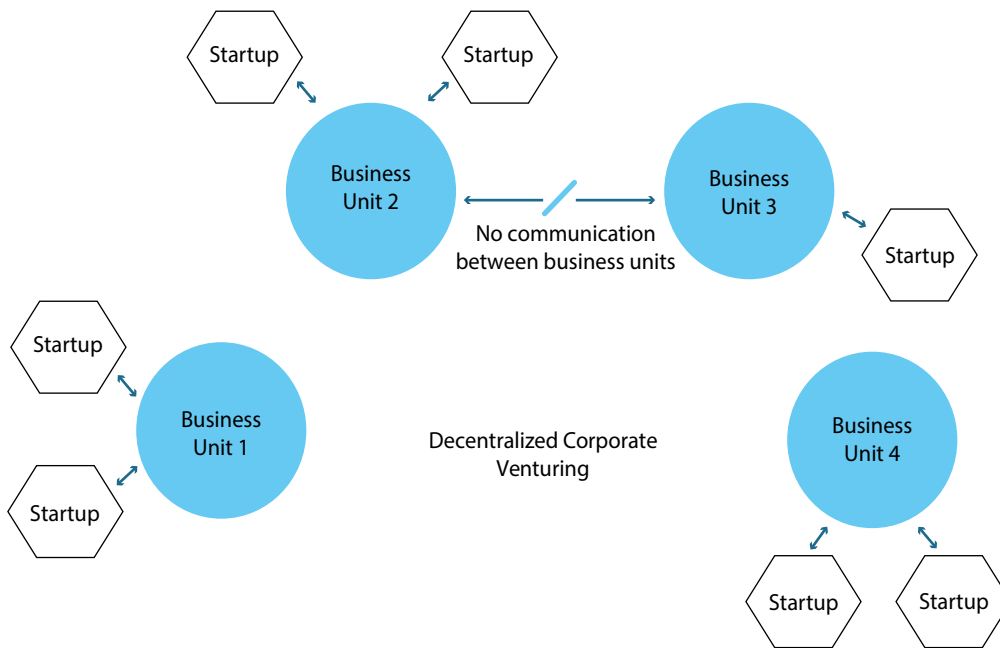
Startup

Startup

Business Unit 2

No communication between business units

Business Unit 3

Startup

Startup

Business Unit 1

Startup

Decentralized Corporate Venturing

Business Unit 4

Startup

Startup